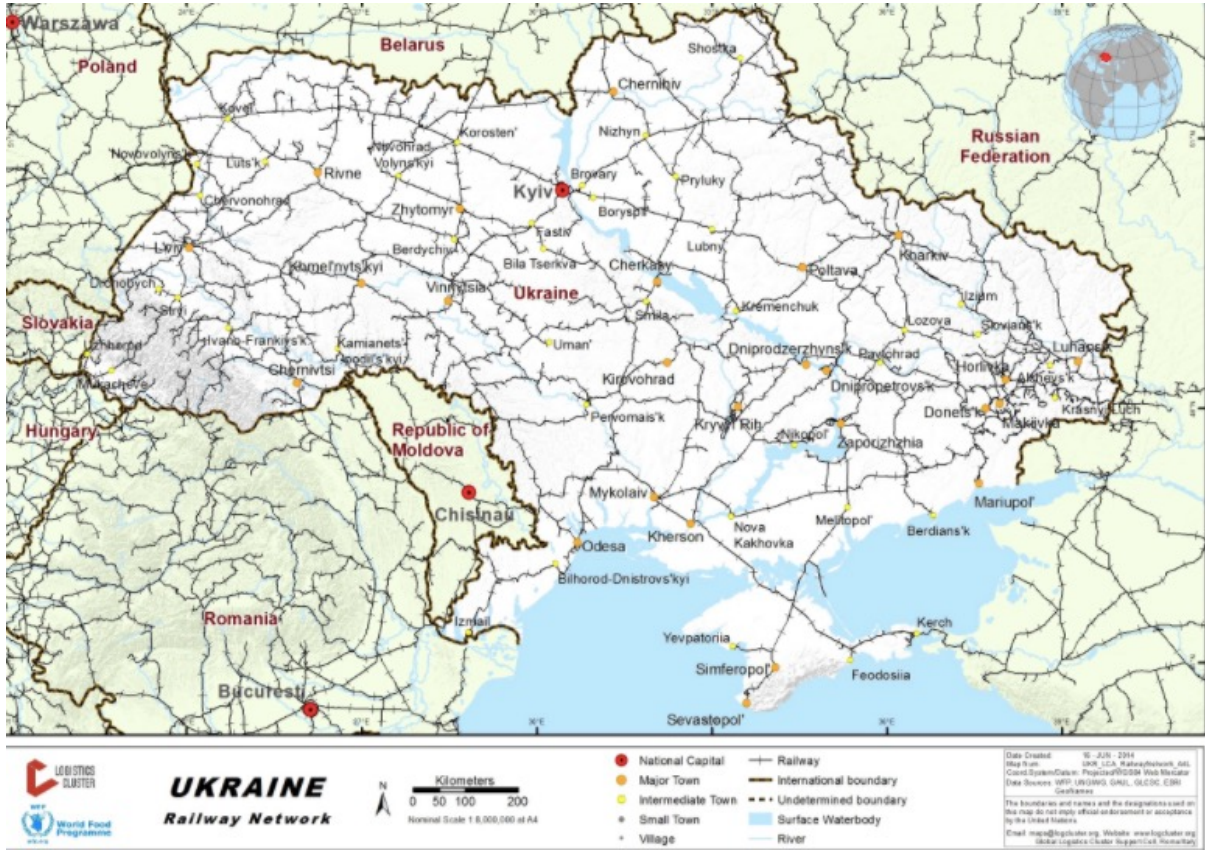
Warszawa
Poland
Belarus
Russian Federation
Shostka
Chernihiv
Kovel'
Korosten'
Nizhyn
Novovolynsk
Luts'k
Novohrad-Volyns'kyi
Rivne
Brovary
Kyiv
Pryluky
Chervonohrad
Zhytomyr
Boryspil'
Fastiv
Berdychiv
Lviv
Lubny
Kharkiv
Bila Tserkva
Cherkasy
Poltava
Khmel'nyts'kyi
Drohobych
Vinnytsia
Ukraine
Izium
Stryi
Smila
Kremenchuk
Slovakia
Lozova
Sloviansk
Ivano-Frankivs'k
Kamianets'-Podil's'kyi
Uzhhorod
Uman'
Luhansk
Dniprodzerzhyns'k
Pavlohrad
Mukacheve
Chernivtsi
Kirovohrad
Horlivka
Alchevs'k
Dnipropetrovs'k
Pervomais'k
Donets'k
Krasnyi Luch
Hungary
Makiivka
Kryvyi Rih
Republic of Moldova
Nikopol'
Zaporizhzhia
Mariupol'
Mykolaiv
Chisinau
Melitopol'
Nova Kakhovka
Kherson
Berdians'k
Odesa
Bilhorod-Dnistrovs'kyi
Romania
Izmail
Kerch
Yevpatoriia
Simferopol'
Feodosiia
Bucuresti
Sevastopol'

LOGISTICS CLUSTER
WFP World Food Programme
UKRAINE
Railway Network
N
Kilometers
0 50 100 200
Nominal Scale 1:8,000,000 at A4
National Capital
Major Town
Intermediate Town
Small Town
Village
Railway
International boundary
Undetermined boundary
Surface Waterbody
River
Date Created: 16 - JUN - 2014
Map Num: UKR_LCA_RailwayNetwork_A4L
Coord.System/Datum: Projected WGS84 Web Mercator
Data Sources: WFP, UNGIWG, GAUL, GLCSC, ESRI GeoNames
The boundaries and names and the designations used on this map do not imply official endorsement or acceptance by the United Nations.
Email: maps@logcluster.org Website: www.logcluster.org
Global Logistics Cluster Support Cell, Rome/Italy